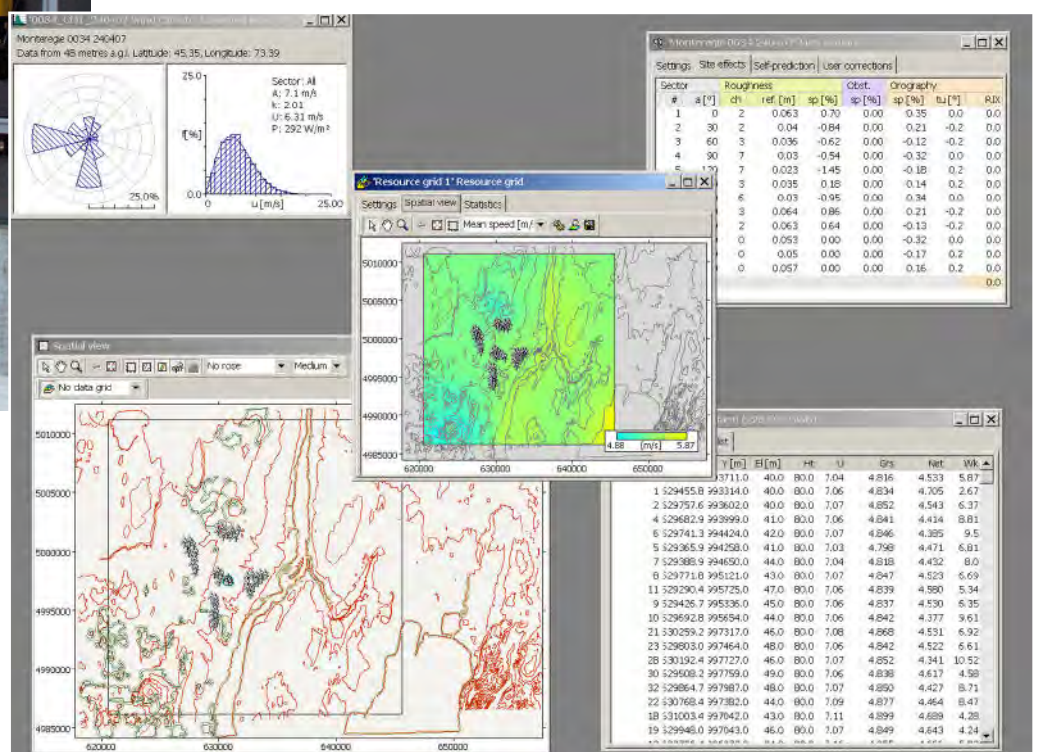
'0084_CH1_240407 Wind Climate' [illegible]

Monterage 0034 240407
Data from 48 metres a.g.l. Latitude: 45,35, Longitude: 73.39

25.0%

25.0
f [%]
0.0
0
u [m/s]
25.00

Sector: All
A: 7.1 m/s
k: 2.01
U: 6.31 m/s
P: 292 W/m²

Monterage 0034 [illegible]

Settings | Site effects | Self-prediction | User corrections

| Sector | | Roughness | | | Obst. | Orography | | |
|---|---|---|---|---|---|---|---|---|
| # | a [°] | ch | ref. [m] | sp [%] | sp [%] | sp [%] | tu [°] | RIX |
| 1 | 0 | 2 | 0.063 | 0.70 | 0.00 | 0.35 | 0.0 | 0.0 |
| 2 | 30 | 2 | 0.04 | -0.84 | 0.00 | 0.21 | -0.2 | 0.0 |
| 3 | 60 | 3 | 0.036 | -0.62 | 0.00 | -0.12 | -0.2 | 0.0 |
| 4 | 90 | 7 | 0.03 | -0.54 | 0.00 | -0.32 | 0.0 | 0.0 |
| 5 | 120 | 7 | 0.023 | -1.45 | 0.00 | -0.18 | 0.2 | 0.0 |
| | | 3 | 0.035 | 0.18 | 0.00 | 0.14 | 0.2 | 0.0 |
| | | 6 | 0.03 | -0.95 | 0.00 | 0.34 | 0.0 | 0.0 |
| | | 3 | 0.064 | 0.86 | 0.00 | 0.21 | -0.2 | 0.0 |
| | | 2 | 0.063 | 0.64 | 0.00 | -0.13 | -0.2 | 0.0 |
| | | 0 | 0.053 | 0.00 | 0.00 | -0.32 | 0.0 | 0.0 |
| | | 0 | 0.05 | 0.00 | 0.00 | -0.17 | 0.2 | 0.0 |
| | | 0 | 0.057 | 0.00 | 0.00 | 0.16 | 0.2 | 0.0 |
| | | | | | | | | 0.0 |

'Resource grid 1' Resource grid

Settings | Spatial view | Statistics

Mean speed [m/

5010000
5005000
5000000
4995000
4990000
4985000
620000 630000 640000 650000
4.88 [m/s] 5.87

Spatial view

No rose | Medium
No data grid

5010000
5005000
5000000
4995000
4990000
4985000
620000 630000 640000 650000

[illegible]

| | Y [m] | El [m] | Ht | U | Grs | Net | Wk |
|---|---|---|---|---|---|---|---|
| | 3711.0 | 40.0 | 80.0 | 7.04 | 4.816 | 4.533 | 5.87 |
| 1 | 529455.8 993314.0 | 40.0 | 80.0 | 7.06 | 4.834 | 4.705 | 2.67 |
| 2 | 529757.6 993602.0 | 40.0 | 80.0 | 7.07 | 4.852 | 4.543 | 6.37 |
| 3 | 529682.9 993999.0 | 41.0 | 80.0 | 7.06 | 4.841 | 4.414 | 8.81 |
| 6 | 529741.3 994424.0 | 42.0 | 80.0 | 7.07 | 4.846 | 4.385 | 9.5 |
| 5 | 529365.9 994258.0 | 41.0 | 80.0 | 7.03 | 4.798 | 4.471 | 6.81 |
| 4 | 529388.9 994650.0 | 44.0 | 80.0 | 7.04 | 4.818 | 4.432 | 8.0 |
| 7 | 529771.8 995121.0 | 43.0 | 80.0 | 7.07 | 4.847 | 4.523 | 6.69 |
| 11 | 529290.4 995725.0 | 47.0 | 80.0 | 7.06 | 4.839 | 4.580 | 5.34 |
| 9 | 529426.7 995336.0 | 45.0 | 80.0 | 7.06 | 4.837 | 4.530 | 6.35 |
| 10 | 529692.8 995654.0 | 44.0 | 80.0 | 7.06 | 4.842 | 4.377 | 9.61 |
| 21 | 530259.2 997317.0 | 46.0 | 80.0 | 7.08 | 4.868 | 4.531 | 6.92 |
| 23 | 529803.0 997464.0 | 48.0 | 80.0 | 7.06 | 4.842 | 4.522 | 6.61 |
| 28 | 530192.4 997727.0 | 46.0 | 80.0 | 7.07 | 4.852 | 4.341 | 10.52 |
| 30 | 529508.2 997759.0 | 49.0 | 80.0 | 7.06 | 4.838 | 4.617 | 4.58 |
| 32 | 529864.7 997987.0 | 48.0 | 80.0 | 7.07 | 4.850 | 4.427 | 8.71 |
| 22 | 530768.4 997382.0 | 44.0 | 80.0 | 7.09 | 4.877 | 4.464 | 8.47 |
| 18 | 531003.4 997042.0 | 43.0 | 80.0 | 7.11 | 4.899 | 4.689 | 4.28 |
| 19 | 529948.0 997043.0 | 44.0 | 80.0 | 7.07 | 4.849 | 4.643 | 4.24 |